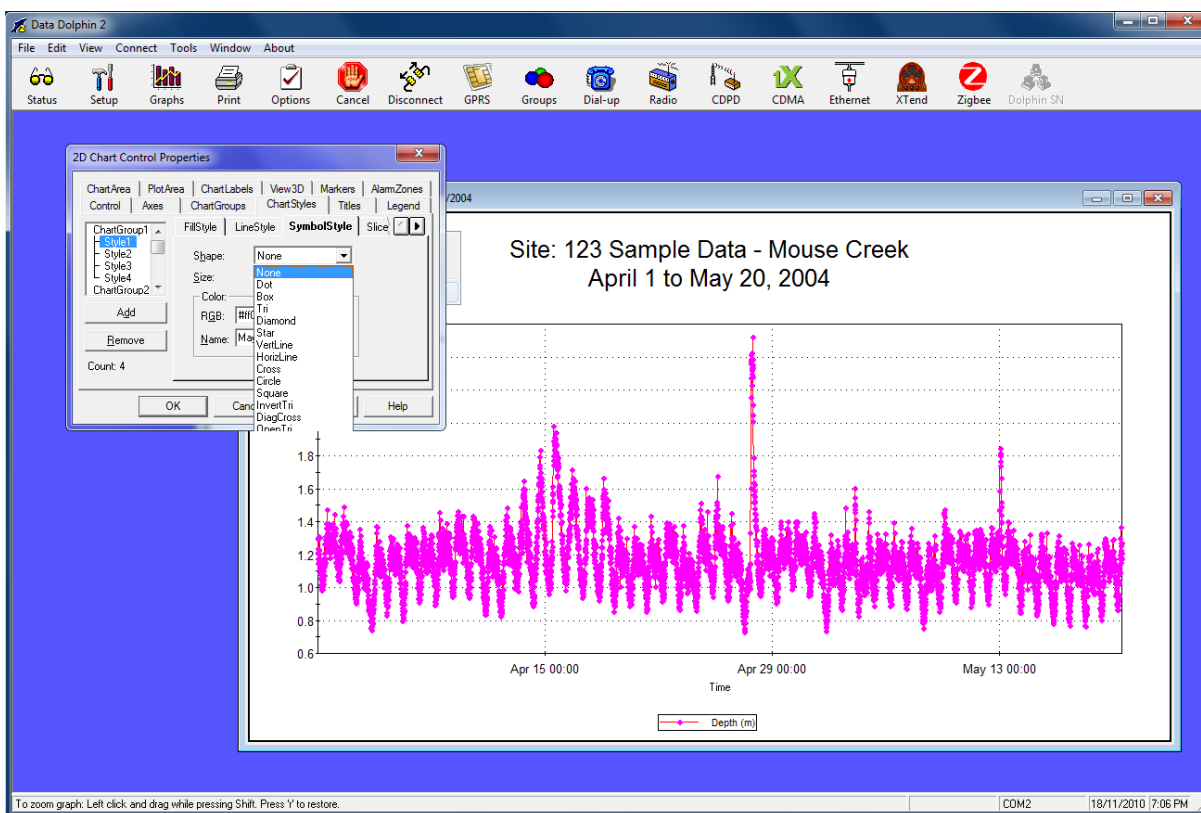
Data Dolphin 2

File Edit View Connect Tools Window About

Status Setup Graphs Print Options Cancel Disconnect GPRS Groups Dial-up Radio CDPD CDMA Ethernet XTend Zigbee Dolphin SN

2D Chart Control Properties

ChartArea PlotArea ChartLabels View3D Markers AlarmZones
Control Axes ChartGroups ChartStyles Titles Legend

ChartGroup1
Style1
Style2
Style3
Style4
ChartGroup2

FillStyle LineStyle SymbolStyle Slice

Shape: None
Size:
Color:
RGB: #ff0
Name: Ma

None
Dot
Box
Tri
Diamond
Star
VertLine
HorizLine
Cross
Circle
Square
InvertTri
DiagCross
OpenTri

Add
Remove
Count: 4

OK Cancel Help

/2004

Site: 123 Sample Data - Mouse Creek
April 1 to May 20, 2004

1.8
1.6
1.4
1.2
1.0
0.8
0.6

Apr 15 00:00 Apr 29 00:00 May 13 00:00
Time

Depth (m)

To zoom graph: Left click and drag while pressing Shift. Press 'r' to restore.
COM2
18/11/2010 7:06 PM